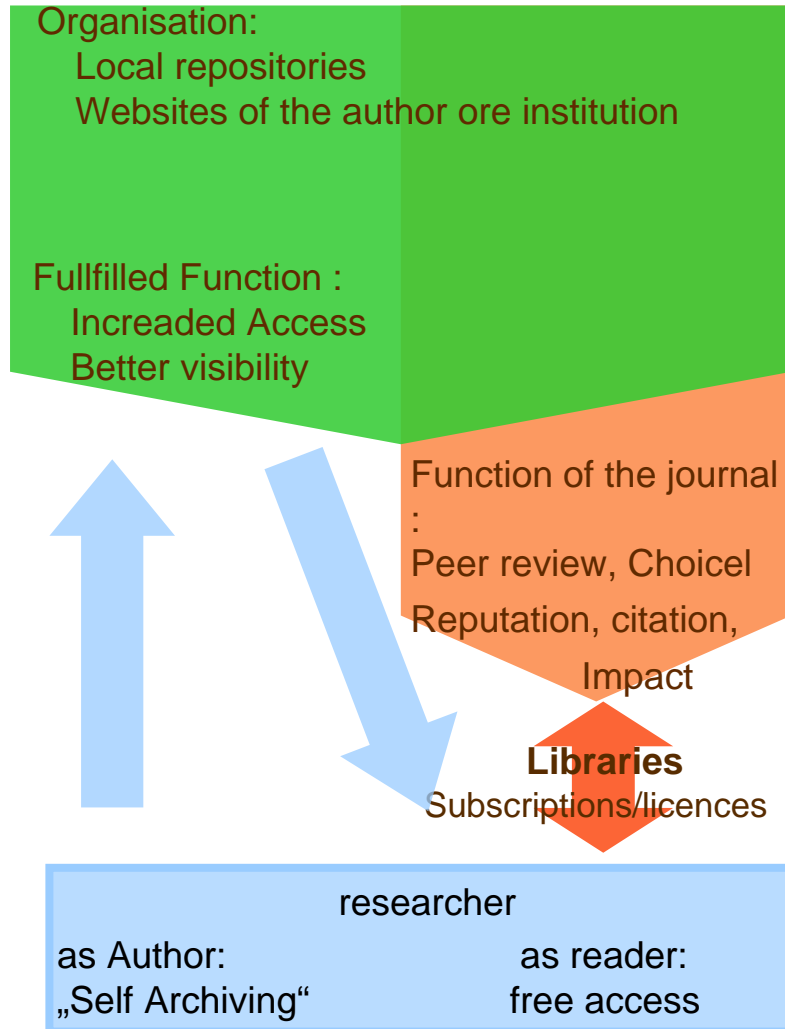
Organisation:
Local repositories
Websites of the author ore institution

Fullfilled Function :
Increaded Access
Better visibility

Function of the journal :
Peer review, Choicel
Reputation, citation, Impact

**Libraries**
Subscriptions/licences

researcher

as Author:
„Self Archiving“

as reader:
free access